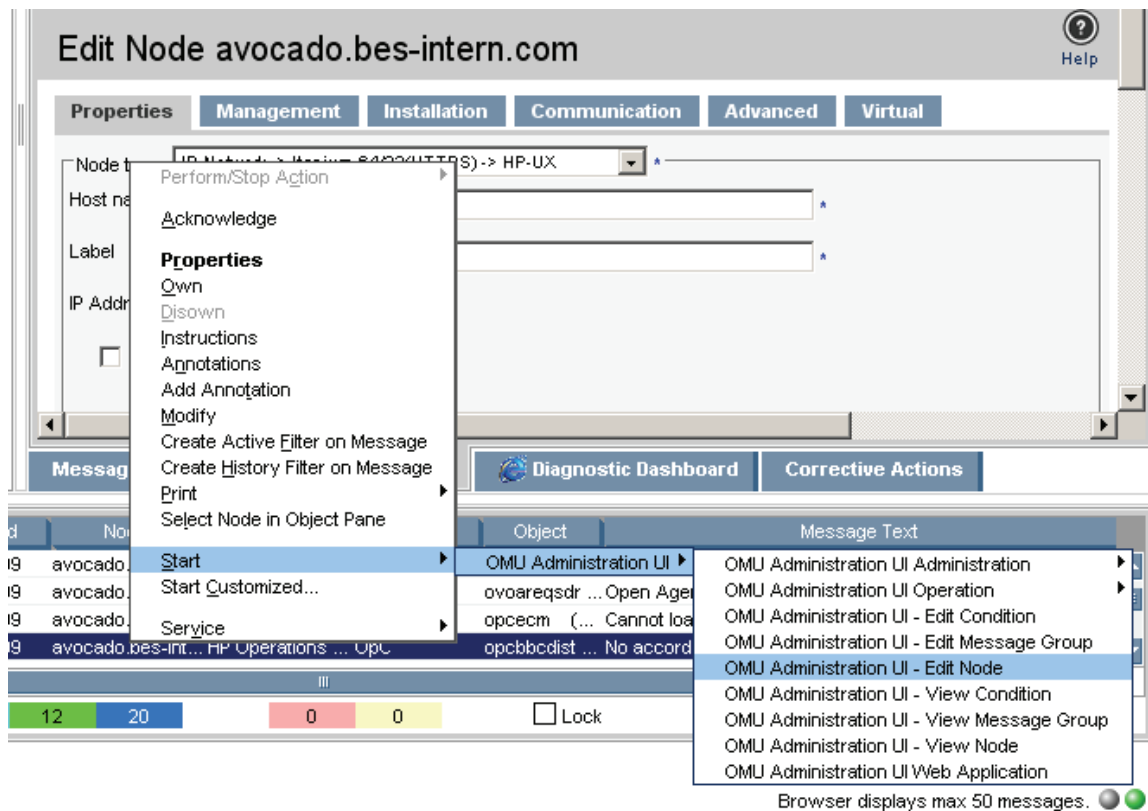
Edit Node avocado.bes-intern.com

Help

Properties Management Installation Communication Advanced Virtual

Node t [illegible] -> HP-UX *

Host na *

Label *

IP Addr

Perform/Stop Action
Acknowledge
Properties
Own
Disown
Instructions
Annotations
Add Annotation
Modify
Create Active Filter on Message
Create History Filter on Message
Print
Select Node in Object Pane
Start
Start Customized...
Service

Messag Diagnostic Dashboard Corrective Actions

d No Object Message Text

9 avocado. OMU Administration UI
9 avocado. ovoareqsdr ... Open Age
9 avocado. opcecm (... Cannot loa
9 avocado.bes-int... HP Operations ... OpC opcbbcdist ... No accord

OMU Administration UI Administration
OMU Administration UI Operation
OMU Administration UI - Edit Condition
OMU Administration UI - Edit Message Group
OMU Administration UI - Edit Node
OMU Administration UI - View Condition
OMU Administration UI - View Message Group
OMU Administration UI - View Node
OMU Administration UI Web Application

12 20 0 0 Lock

Browser displays max 50 messages.